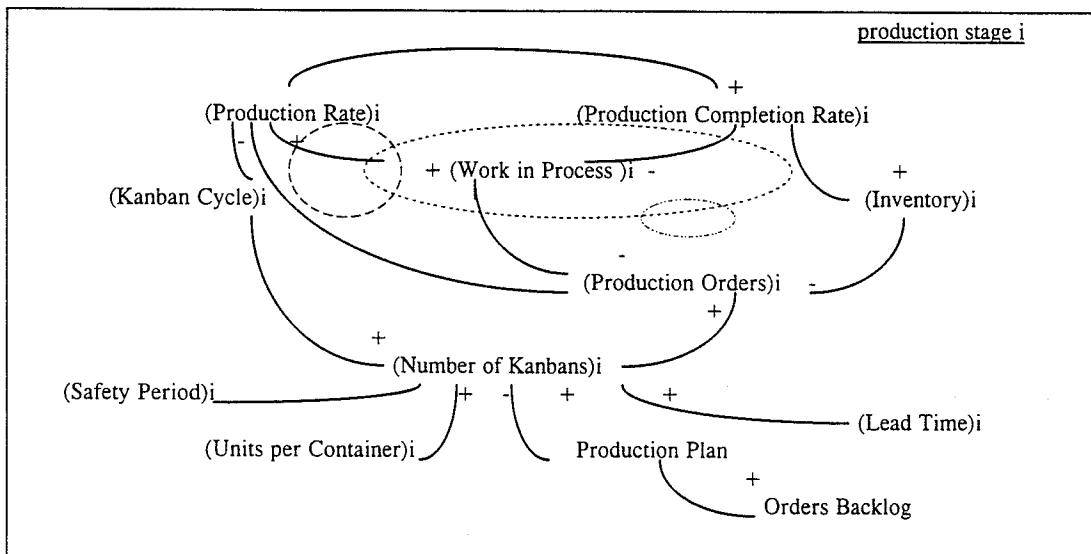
production stage i

+

(Production Rate)i

(Production Completion Rate)i

+

-

+ (Work in Process )i -

+

(Kanban Cycle)i

(Inventory)i

-

(Production Orders)i

-

+

+

(Number of Kanbans)i

(Safety Period)i

+

-

+

+

(Lead Time)i

(Units per Container)i

Production Plan

+

Orders Backlog